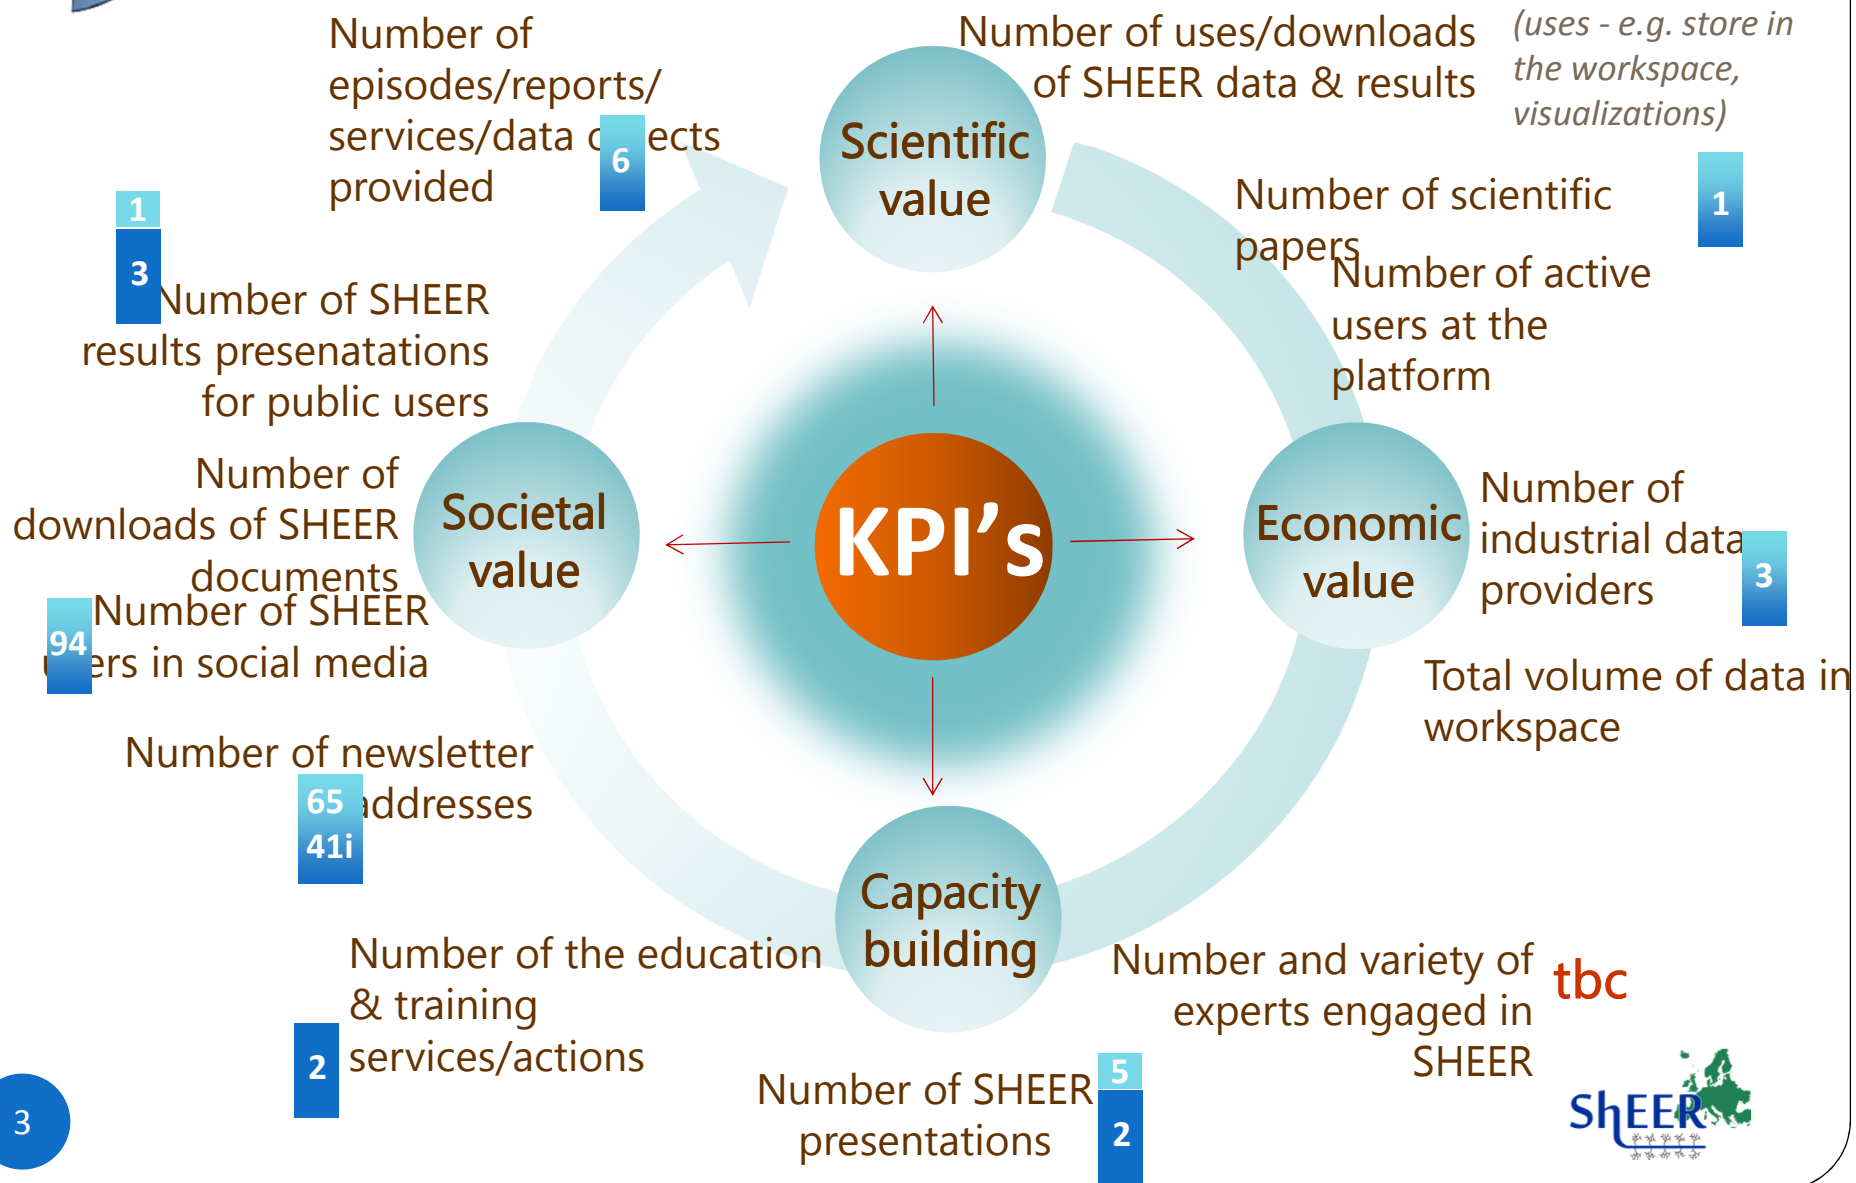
Number of episodes/reports/ services/data objects provided

6

Scientific value

Number of uses/downloads of SHEER data & results

(uses - e.g. store in the workspace, visualizations)

1

Number of scientific papers

1

3

Number of SHEER results presenatations for public users

Number of active users at the platform

Number of downloads of SHEER documents

Societal value

KPI's

Economic value

Number of industrial data providers

3

94

Number of SHEER users in social media

Total volume of data in workspace

Number of newsletter addresses

65

41i

Capacity building

Number of the education & training services/actions

2

Number and variety of experts engaged in SHEER

tbc

Number of SHEER presentations

5

2

3

ShEER